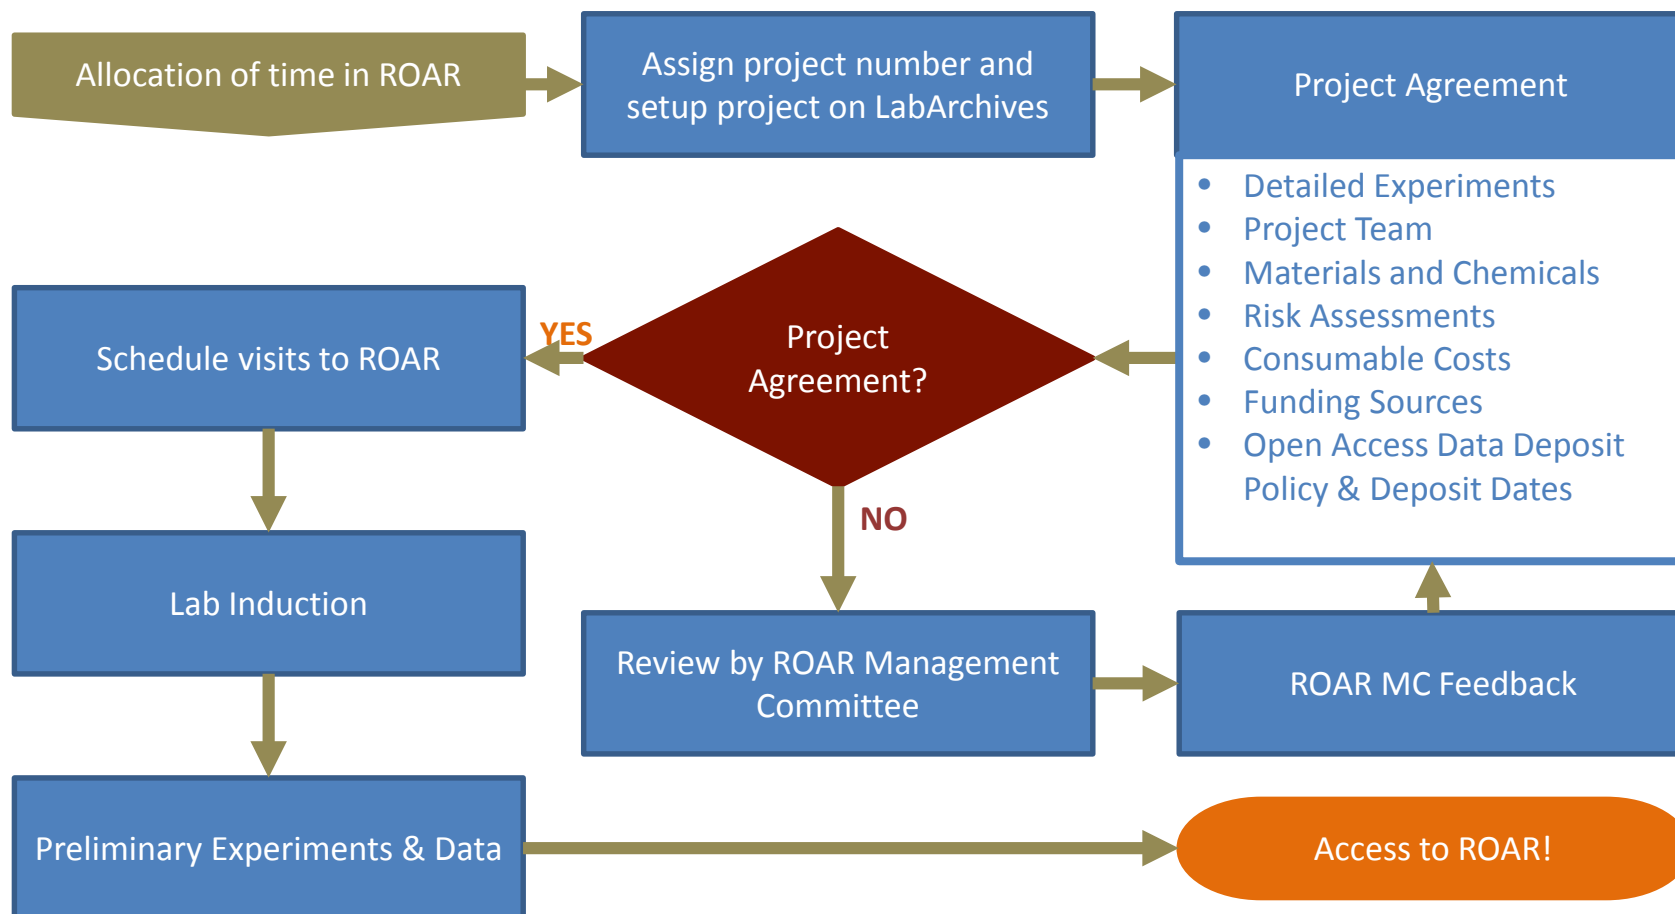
Allocation of time in ROAR

Assign project number and setup project on LabArchives

Project Agreement

- Detailed Experiments
- Project Team
- Materials and Chemicals
- Risk Assessments
- Consumable Costs
- Funding Sources
- Open Access Data Deposit Policy & Deposit Dates

Project Agreement?

YES

Schedule visits to ROAR

NO

Lab Induction

Review by ROAR Management Committee

ROAR MC Feedback

Preliminary Experiments & Data

Access to ROAR!